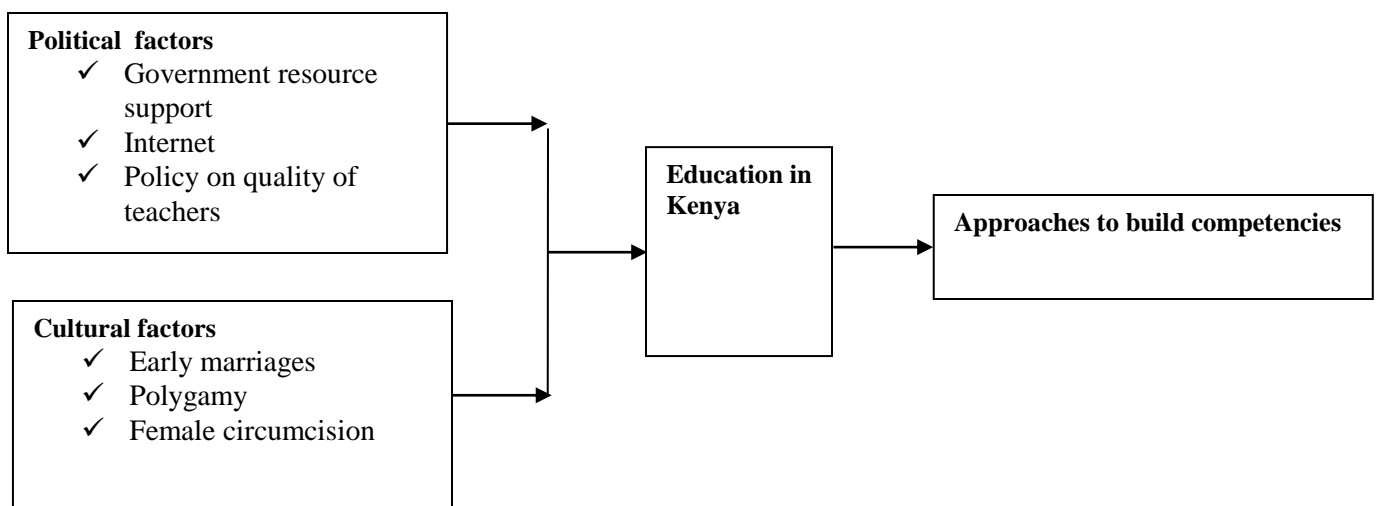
**Political factors**
- ✓ Government resource support
- ✓ Internet
- ✓ Policy on quality of teachers

**Cultural factors**
- ✓ Early marriages
- ✓ Polygamy
- ✓ Female circumcision

**Education in Kenya**

**Approaches to build competencies**